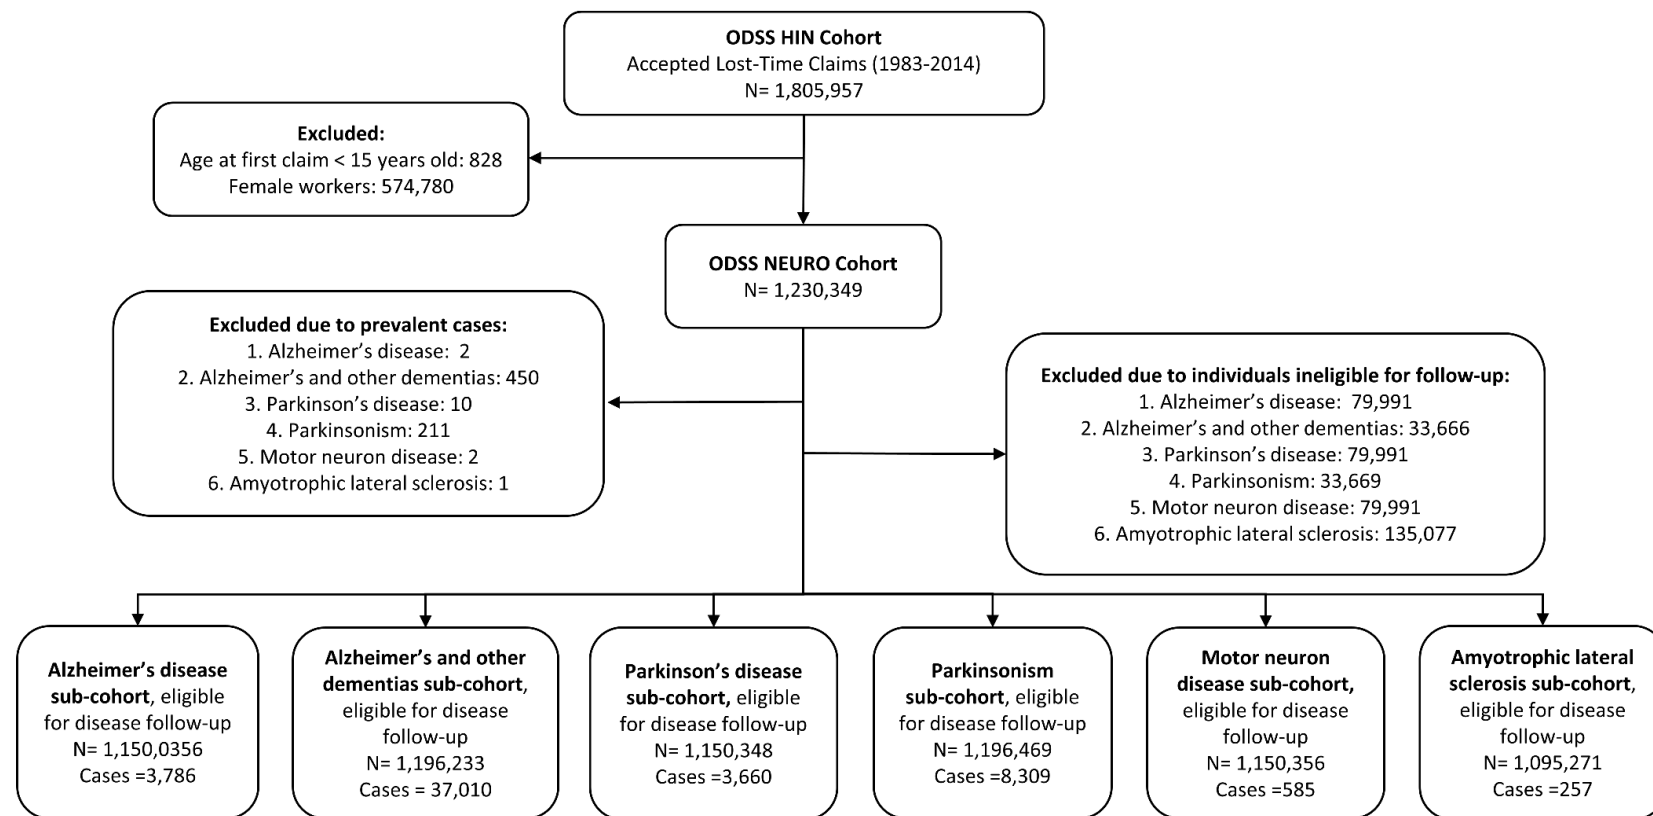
**ODSS HIN Cohort**
Accepted Lost-Time Claims (1983-2014)
N= 1,805,957

**Excluded:**
Age at first claim < 15 years old: 828
Female workers: 574,780

**ODSS NEURO Cohort**
N= 1,230,349

**Excluded due to prevalent cases:**
1. Alzheimer's disease: 2
2. Alzheimer's and other dementias: 450
3. Parkinson's disease: 10
4. Parkinsonism: 211
5. Motor neuron disease: 2
6. Amyotrophic lateral sclerosis: 1

**Excluded due to individuals ineligible for follow-up:**
1. Alzheimer's disease: 79,991
2. Alzheimer's and other dementias: 33,666
3. Parkinson's disease: 79,991
4. Parkinsonism: 33,669
5. Motor neuron disease: 79,991
6. Amyotrophic lateral sclerosis: 135,077

**Alzheimer's disease sub-cohort**, eligible for disease follow-up
N= 1,150,0356
Cases =3,786

**Alzheimer's and other dementias sub-cohort**, eligible for disease follow-up
N= 1,196,233
Cases = 37,010

**Parkinson's disease sub-cohort,** eligible for disease follow-up
N= 1,150,348
Cases =3,660

**Parkinsonism sub-cohort**, eligible for disease follow-up
N= 1,196,469
Cases =8,309

**Motor neuron disease sub-cohort,** eligible for disease follow-up
N= 1,150,356
Cases =585

**Amyotrophic lateral sclerosis sub-cohort**, eligible for disease follow-up
N= 1,095,271
Cases =257